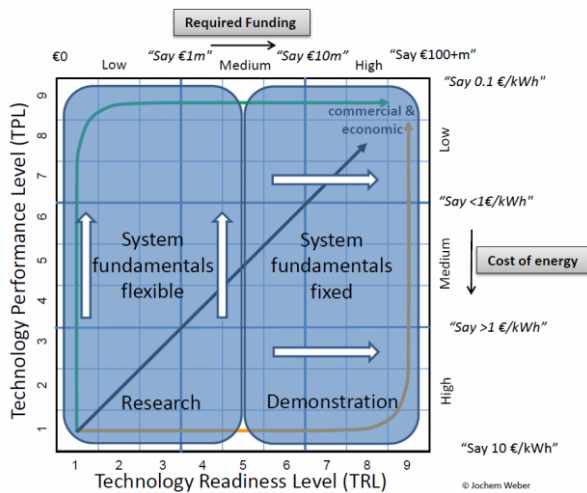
Required Funding

€0 "Say €1m" "Say €10m" "Say €100+m"

Low Medium High

"Say 0.1 €/kWh"

Low

commercial & economic

"Say <1€/kWh"

System fundamentals flexible

System fundamentals fixed

Medium

Cost of energy

"Say >1 €/kWh"

High

Research

Demonstration

"Say 10 €/kWh"

Technology Performance Level (TPL)

1 2 3 4 5 6 7 8 9

1 2 3 4 5 6 7 8 9

Technology Readiness Level (TRL)

© Jochem Weber